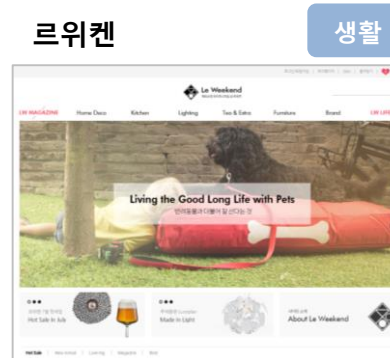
르위켄

생활

Le Weekend

LW MAGAZINE

Home Deco

Kitchen

Lighting

Tea & Extra

Furniture

Brand

LW LIFE

Living the Good Long Life with Pets

반려동물과 더불어 잘 산다는 것

Hot Sale In July

Made in Light

About Le Weekend

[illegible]